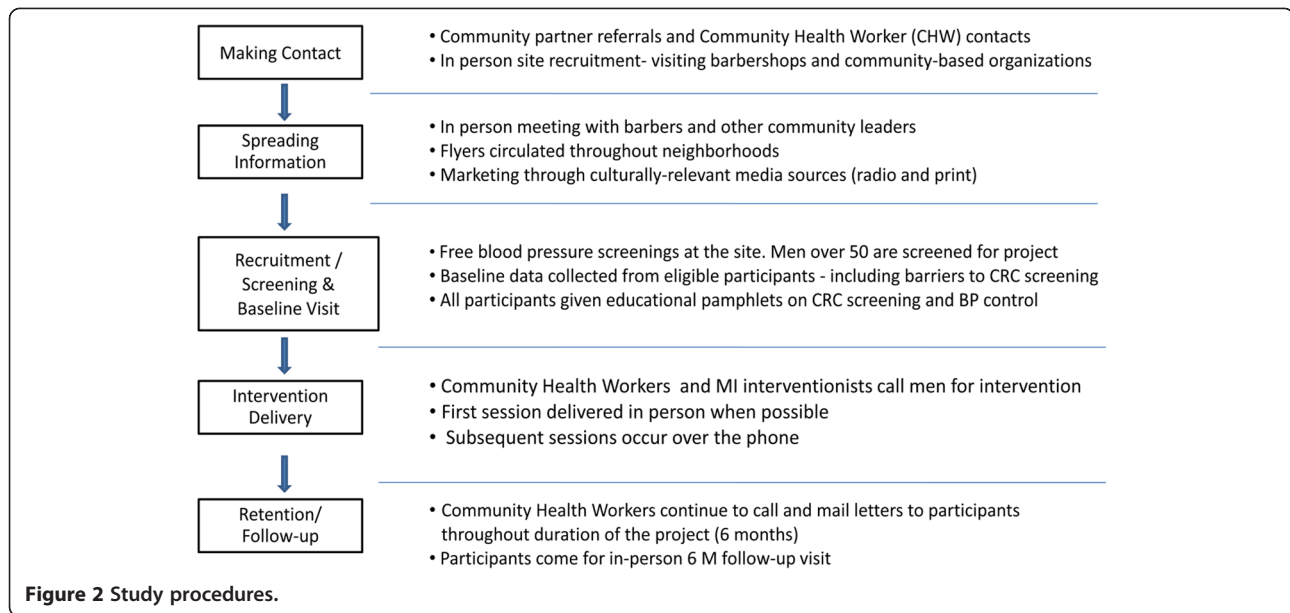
Making Contact

• Community partner referrals and Community Health Worker (CHW) contacts
• In person site recruitment- visiting barbershops and community-based organizations

Spreading Information

• In person meeting with barbers and other community leaders
• Flyers circulated throughout neighborhoods
• Marketing through culturally-relevant media sources (radio and print)

Recruitment / Screening & Baseline Visit

• Free blood pressure screenings at the site. Men over 50 are screened for project
• Baseline data collected from eligible participants - including barriers to CRC screening
• All participants given educational pamphlets on CRC screening and BP control

Intervention Delivery

• Community Health Workers and MI interventionists call men for intervention
• First session delivered in person when possible
• Subsequent sessions occur over the phone

Retention/ Follow-up

• Community Health Workers continue to call and mail letters to participants throughout duration of the project (6 months)
• Participants come for in-person 6 M follow-up visit

Figure 2 Study procedures.